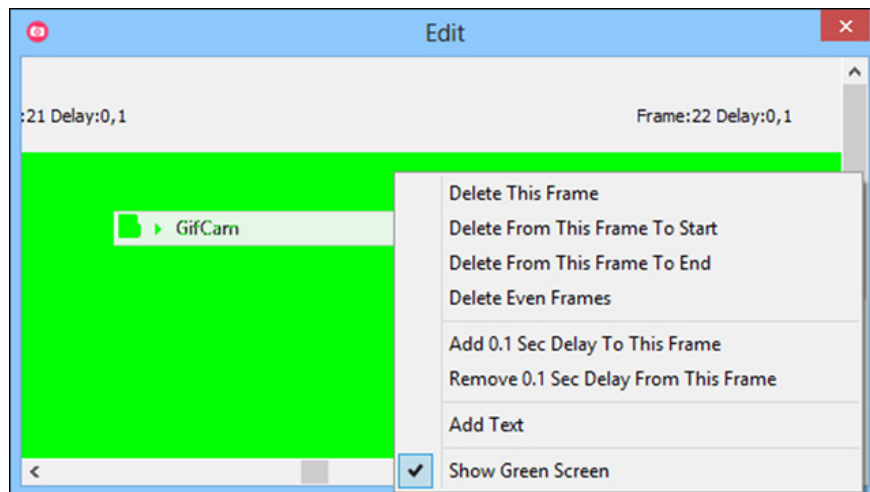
Edit

:21 Delay:0,1

Frame:22 Delay:0,1

GifCam

Delete This Frame
Delete From This Frame To Start
Delete From This Frame To End
Delete Even Frames

Add 0.1 Sec Delay To This Frame
Remove 0.1 Sec Delay From This Frame

Add Text

Show Green Screen